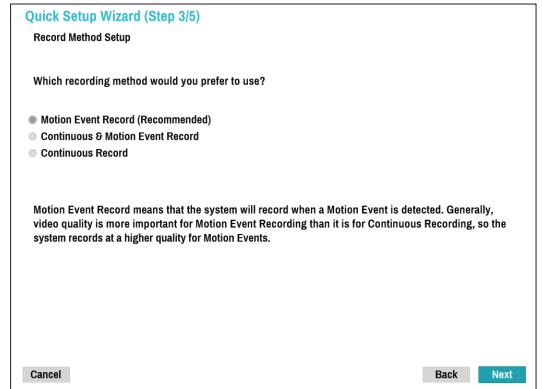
Quick Setup Wizard (Step 3/5)

Record Method Setup

Which recording method would you prefer to use?

Motion Event Record (Recommended)
Continuous & Motion Event Record
Continuous Record

Motion Event Record means that the system will record when a Motion Event is detected. Generally, video quality is more important for Motion Event Recording than it is for Continuous Recording, so the system records at a higher quality for Motion Events.

Cancel

Back

Next